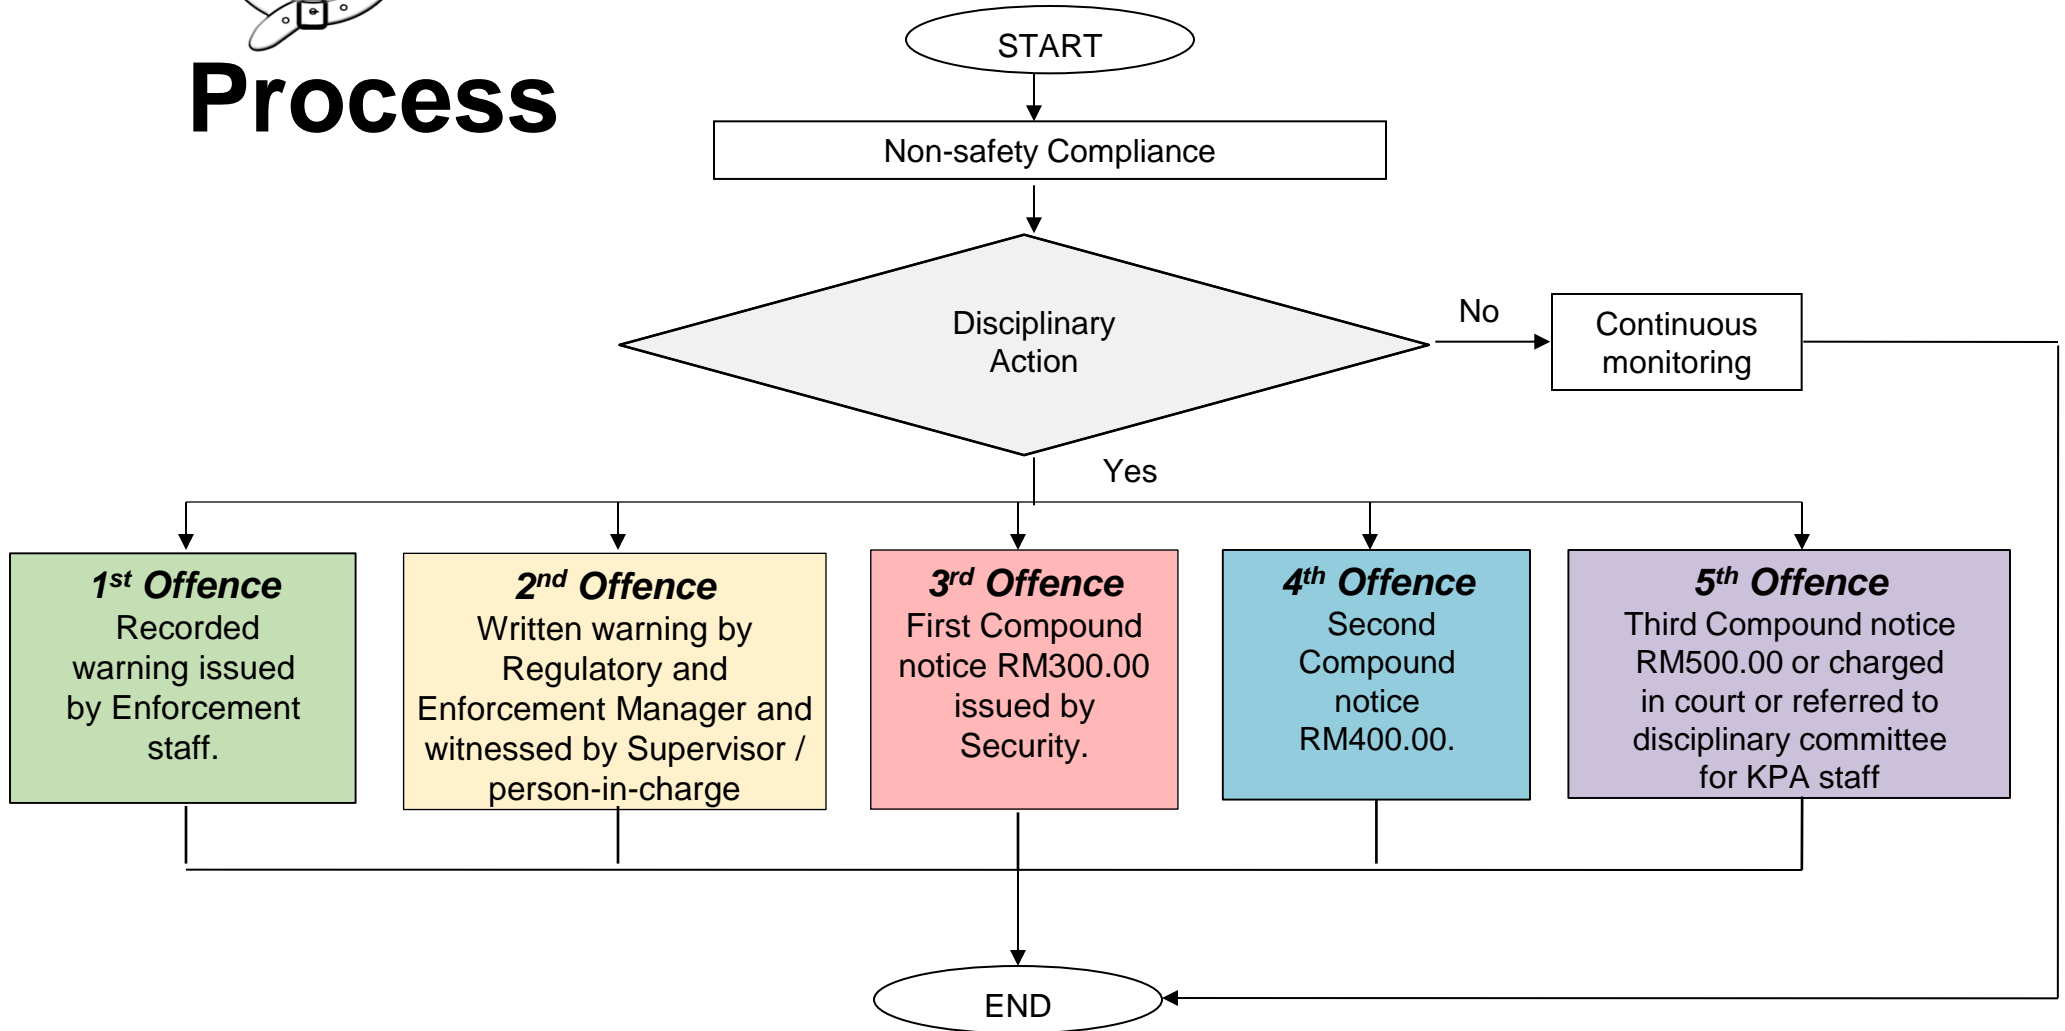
Process

START

Non-safety Compliance

Disciplinary Action

No

Continuous monitoring

Yes

1$^{st}$ Offence
Recorded warning issued by Enforcement staff.

2$^{nd}$ Offence
Written warning by Regulatory and Enforcement Manager and witnessed by Supervisor / person-in-charge

3$^{rd}$ Offence
First Compound notice RM300.00 issued by Security.

4$^{th}$ Offence
Second Compound notice RM400.00.

5$^{th}$ Offence
Third Compound notice RM500.00 or charged in court or referred to disciplinary committee for KPA staff

END